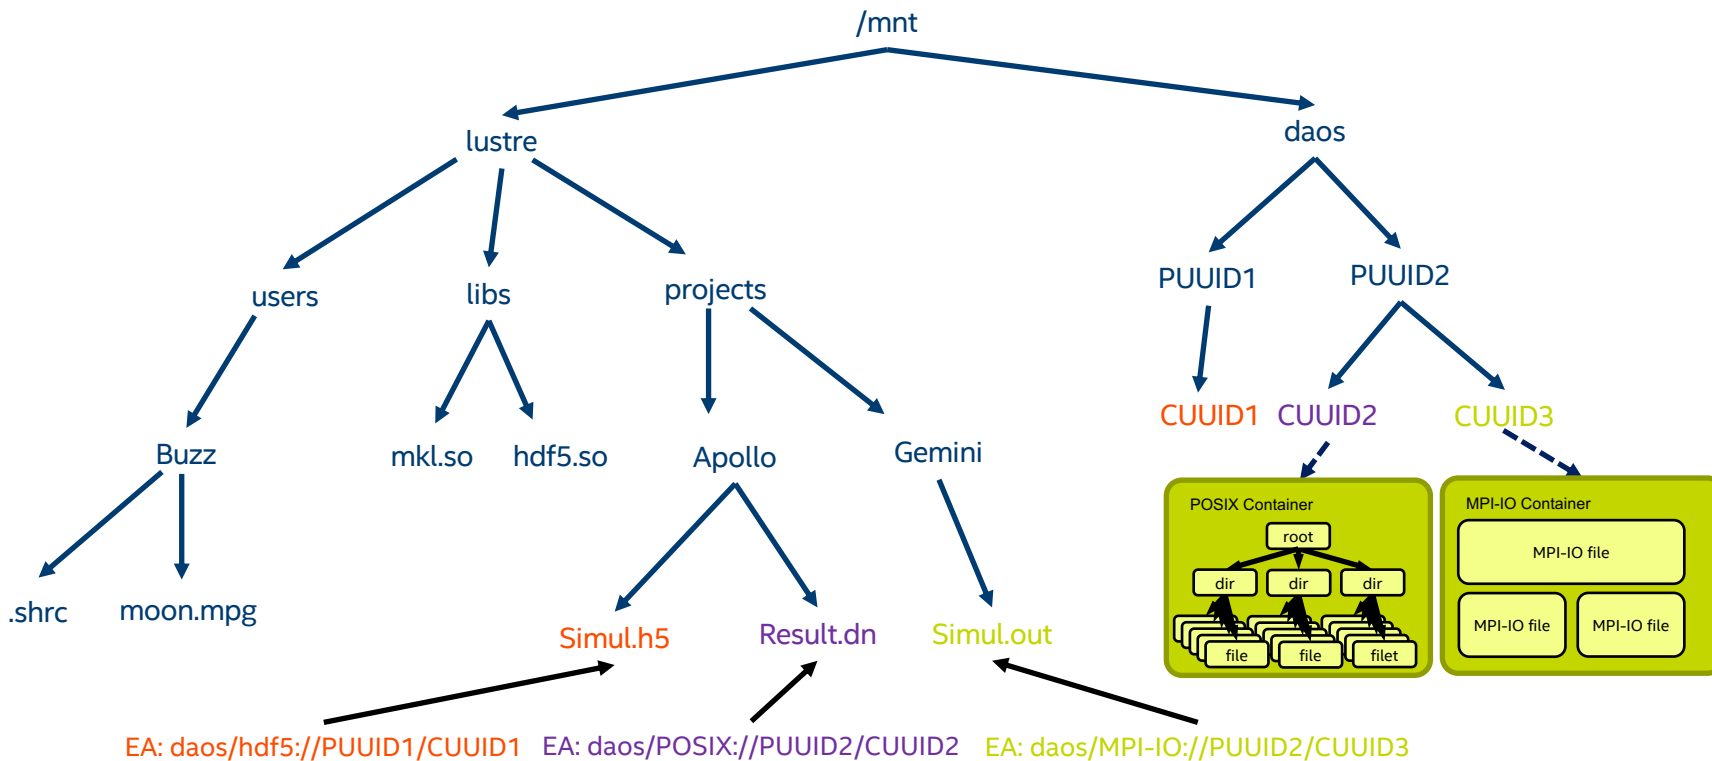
/mnt

lustre

daos

users

libs

projects

PUUID1

PUUID2

Buzz

mkl.so

hdf5.so

Apollo

Gemini

CUUID1

CUUID2

CUUID3

.shrc

moon.mpg

Simul.h5

Result.dn

Simul.out

POSIX Container

root

dir

dir

dir

file

file

filet

MPI-IO Container

MPI-IO file

MPI-IO file

MPI-IO file

EA: daos/hdf5://PUUID1/CUUID1

EA: daos/POSIX://PUUID2/CUUID2

EA: daos/MPI-IO://PUUID2/CUUID3